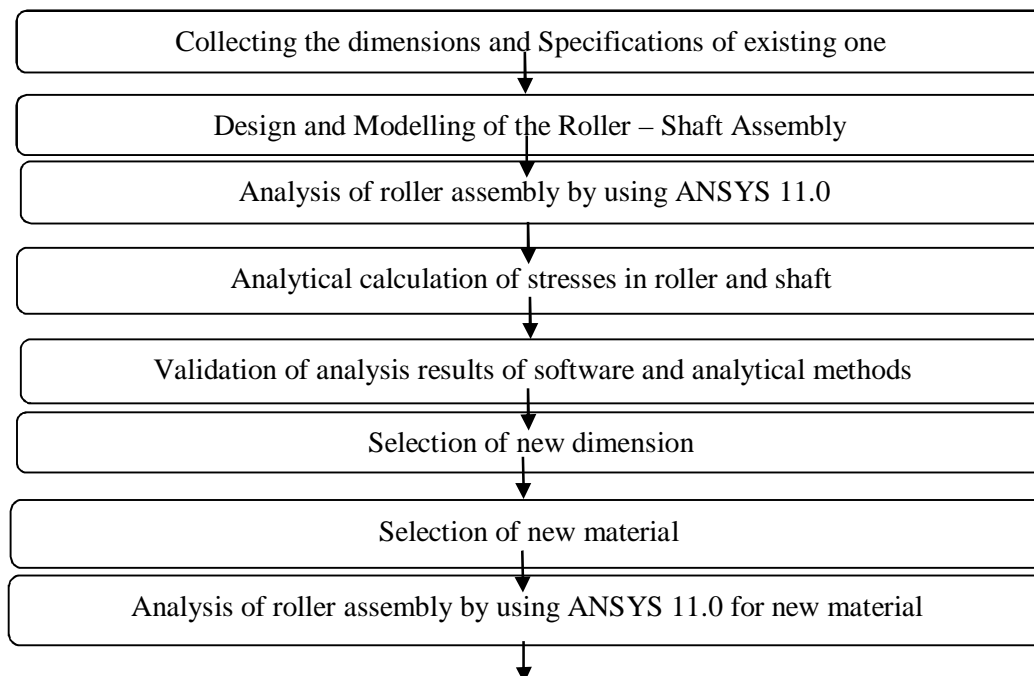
Collecting the dimensions and Specifications of existing one

Design and Modelling of the Roller – Shaft Assembly

Analysis of roller assembly by using ANSYS 11.0

Analytical calculation of stresses in roller and shaft

Validation of analysis results of software and analytical methods

Selection of new dimension

Selection of new material

Analysis of roller assembly by using ANSYS 11.0 for new material